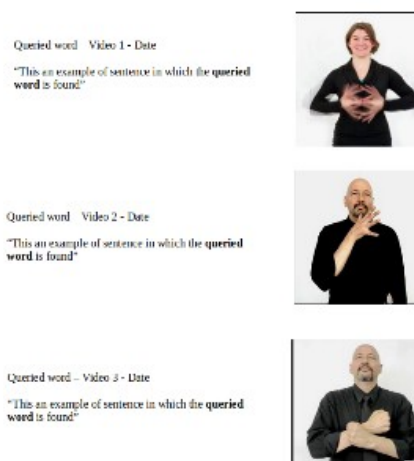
Queried word Video 1 - Date

"This an example of sentence in which the queried word is found"

Queried word Video 2 - Date

"This an example of sentence in which the queried word is found"

Queried word – Video 3 - Date

"This an example of sentence in which the queried word is found"